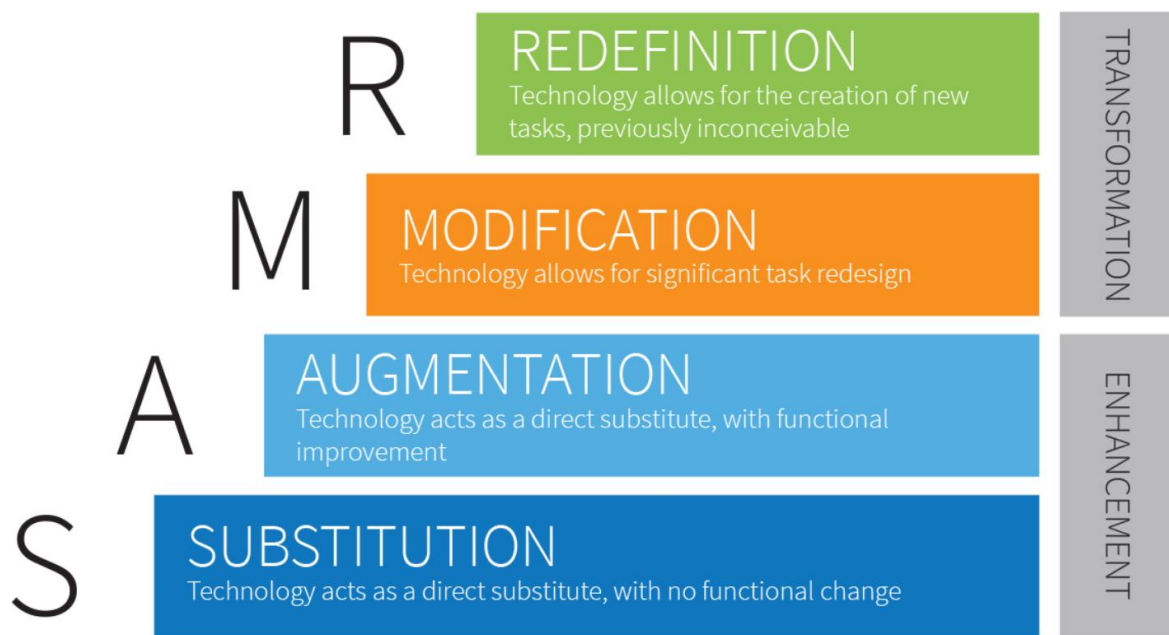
R

REDEFINITION
Technology allows for the creation of new tasks, previously inconceivable

M

MODIFICATION
Technology allows for significant task redesign

A

AUGMENTATION
Technology acts as a direct substitute, with functional improvement

S

SUBSTITUTION
Technology acts as a direct substitute, with no functional change

TRANSFORMATION

ENHANCEMENT